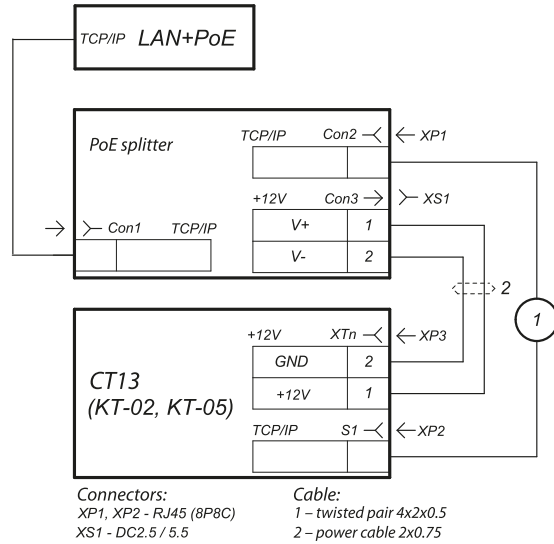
TCP/IP LAN+PoE

PoE splitter

TCP/IP Con2 XP1

+12V Con3 XS1

Con1 TCP/IP

| V+ | 1 |
|---|---|
| V- | 2 |

2

1

CT13
(KT-02, KT-05)

+12V XTn XP3

| GND | 2 |
|---|---|
| +12V | 1 |

TCP/IP S1 XP2

Connectors:
XP1, XP2 - RJ45 (8P8C)
XS1 - DC2.5 / 5.5

Cable:
1 – twisted pair 4x2x0.5
2 – power cable 2x0.75